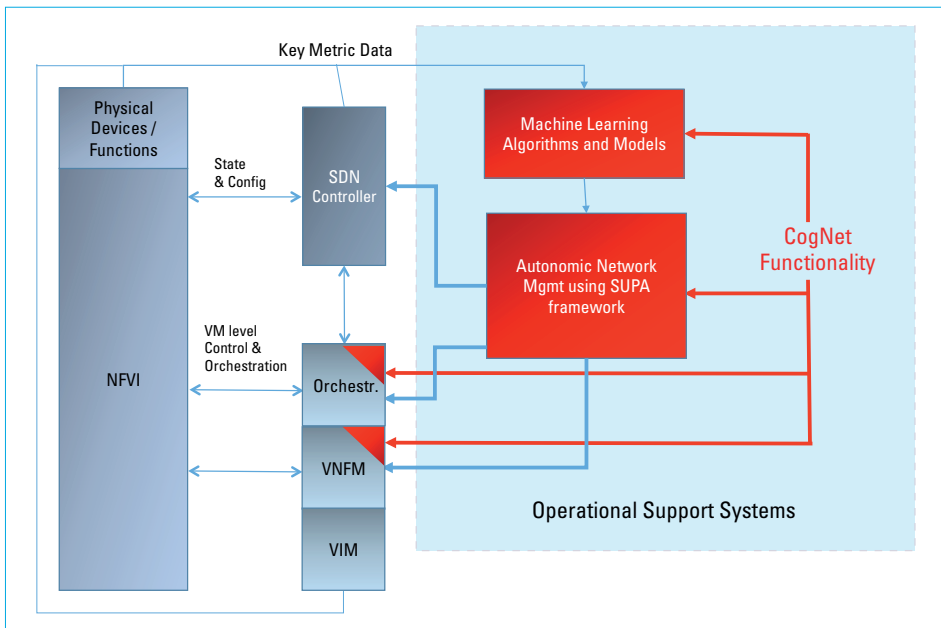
Key Metric Data

Physical Devices / Functions

State & Config

SDN Controller

Machine Learning Algorithms and Models

Autonomic Network Mgmt using SUPA framework

CogNet Functionality

VM level Control & Orchestration

NFVI

Orchestr.

VNFM

VIM

Operational Support Systems